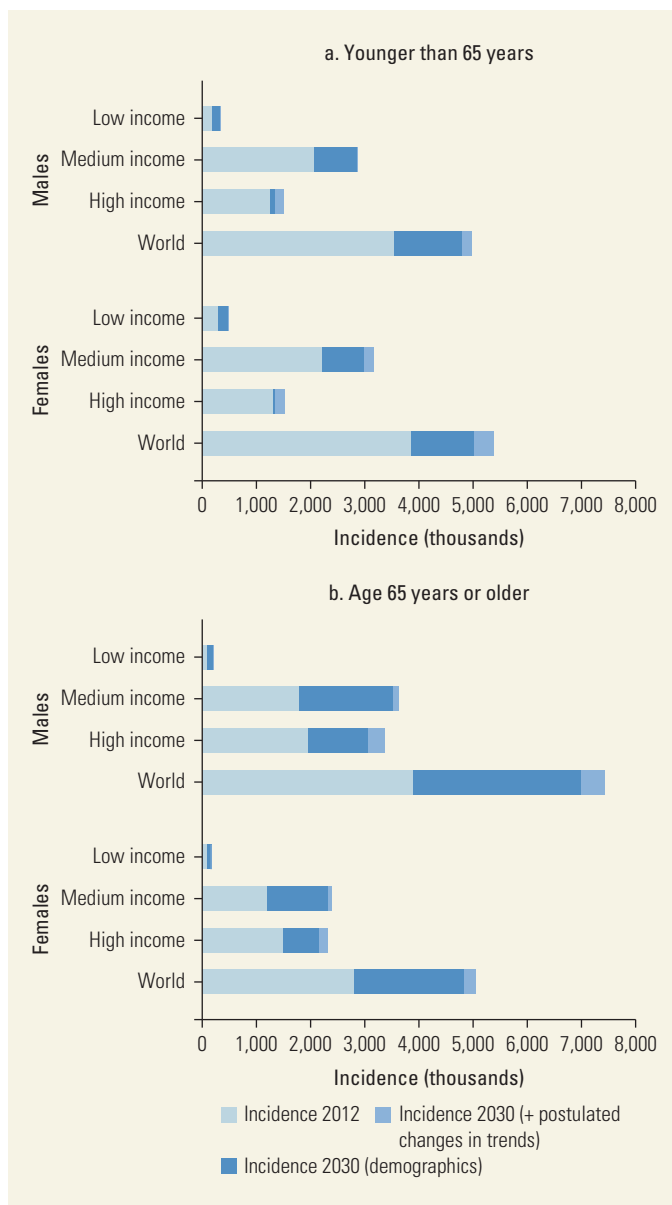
a. Younger than 65 years

Males
Low income
Medium income
High income
World

Females
Low income
Medium income
High income
World

0 1,000 2,000 3,000 4,000 5,000 6,000 7,000 8,000
Incidence (thousands)

b. Age 65 years or older

Males
Low income
Medium income
High income
World

Females
Low income
Medium income
High income
World

0 1,000 2,000 3,000 4,000 5,000 6,000 7,000 8,000
Incidence (thousands)

Incidence 2012
Incidence 2030 (+ postulated changes in trends)
Incidence 2030 (demographics)